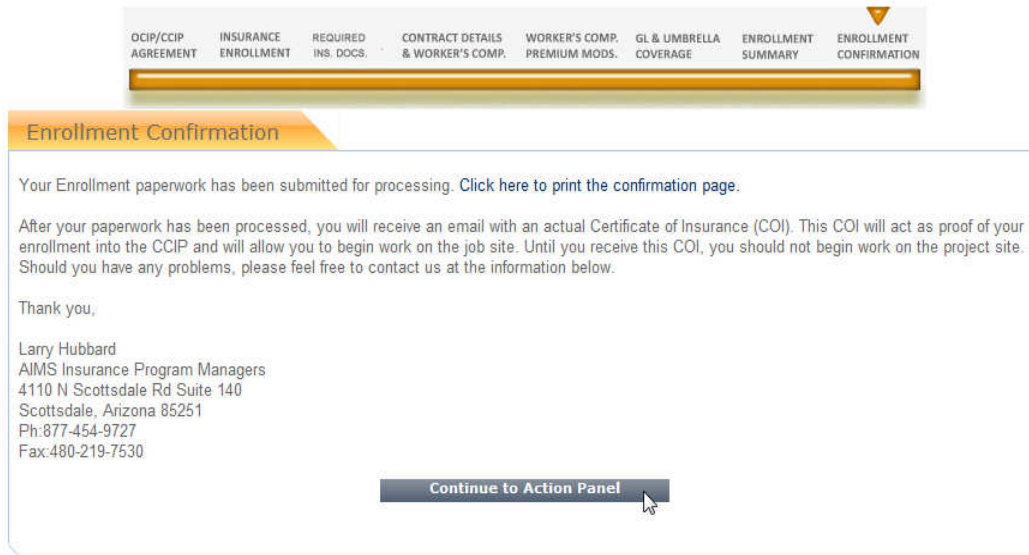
OCIP/CCIP AGREEMENT | INSURANCE ENROLLMENT | REQUIRED INS. DOCS. | CONTRACT DETAILS & WORKER'S COMP. | WORKER'S COMP. PREMIUM MODS. | GL & UMBRELLA COVERAGE | ENROLLMENT SUMMARY | ENROLLMENT CONFIRMATION

Enrollment Confirmation

Your Enrollment paperwork has been submitted for processing. Click here to print the confirmation page.

After your paperwork has been processed, you will receive an email with an actual Certificate of Insurance (COI). This COI will act as proof of your enrollment into the CCIP and will allow you to begin work on the job site. Until you receive this COI, you should not begin work on the project site. Should you have any problems, please feel free to contact us at the information below.

Thank you,

Larry Hubbard
AIMS Insurance Program Managers
4110 N Scottsdale Rd Suite 140
Scottsdale, Arizona 85251
Ph:877-454-9727
Fax:480-219-7530

Continue to Action Panel